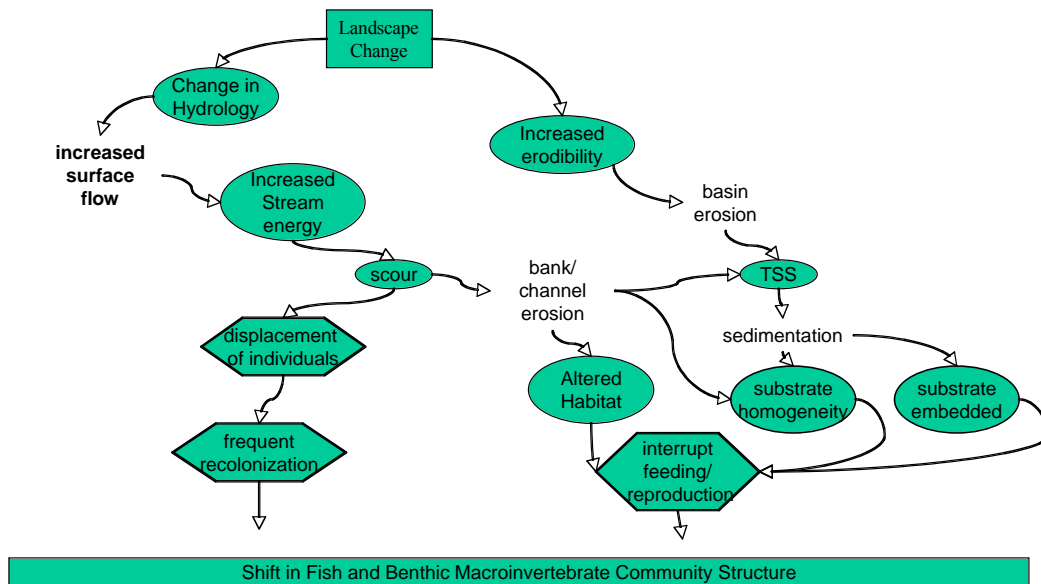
Landscape Change

Change in Hydrology

increased surface flow

Increased Stream energy

scour

displacement of individuals

frequent recolonization

Increased erodibility

basin erosion

bank/ channel erosion

TSS

sedimentation

Altered Habitat

substrate homogeneity

substrate embedded

interrupt feeding/ reproduction

Shift in Fish and Benthic Macroinvertebrate Community Structure